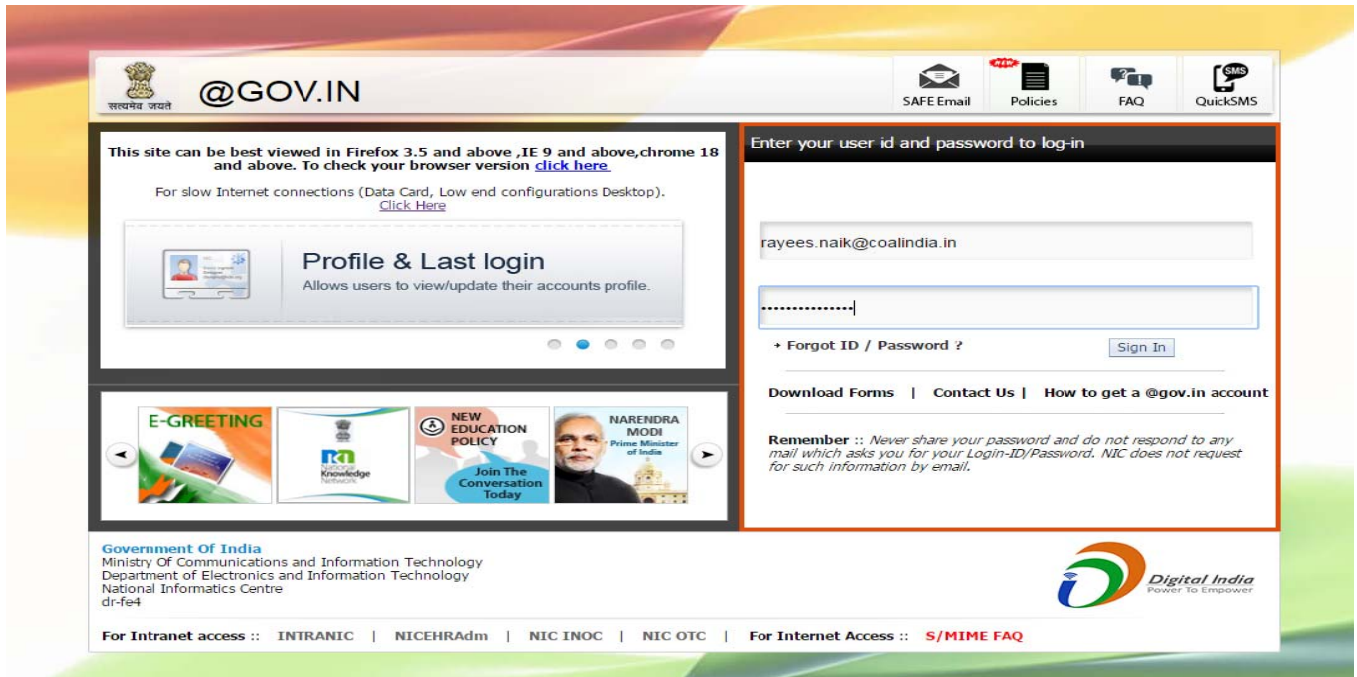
सत्यमेव जयते

@GOV.IN

SAFE Email

NEW

Policies

FAQ

SMS

QuickSMS

This site can be best viewed in Firefox 3.5 and above ,IE 9 and above,chrome 18 and above. To check your browser version click here

For slow Internet connections (Data Card, Low end configurations Desktop). Click Here

Profile & Last login

Allows users to view/update their accounts profile.

Enter your user id and password to log-in

rayees.naik@coalindia.in

•••••••••••••••

Forgot ID / Password ?

Sign In

Download Forms | Contact Us | How to get a @gov.in account

Remember :: Never share your password and do not respond to any mail which asks you for your Login-ID/Password. NIC does not request for such information by email.

E-GREETING

National Knowledge Network

NEW EDUCATION POLICY

Join The Conversation Today

NARENDRA MODI

Prime Minister of India

Government Of India

Ministry Of Communications and Information Technology

Department of Electronics and Information Technology

National Informatics Centre

dr-fe4

Digital India

Power To Empower

For Intranet access :: INTRANIC | NICEHRAdm | NIC INOC | NIC OTC | For Internet Access :: S/MIME FAQ